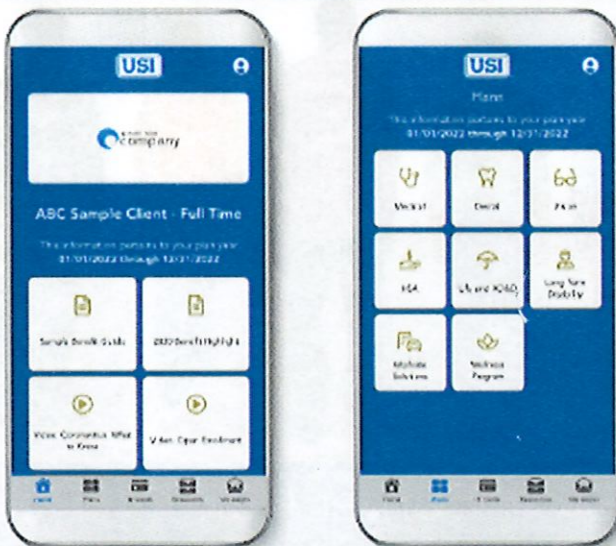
USI

company

ABC Sample Client - Full Time

This information pertains to your plan year 01/01/2022 through 12/31/2022

Sample Benefit Guide

2022 Benefit Highlights

Video: Coronavirus What to Know

Video: Open Enrollment

Home Plans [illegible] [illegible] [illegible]

USI

Plans

This information pertains to your plan year 01/01/2022 through 12/31/2022

Medical

Dental

Vision

HSA

Life and AD&D

Long Term Disability

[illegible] Solutions

Wellness Program

Home Plans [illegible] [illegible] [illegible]